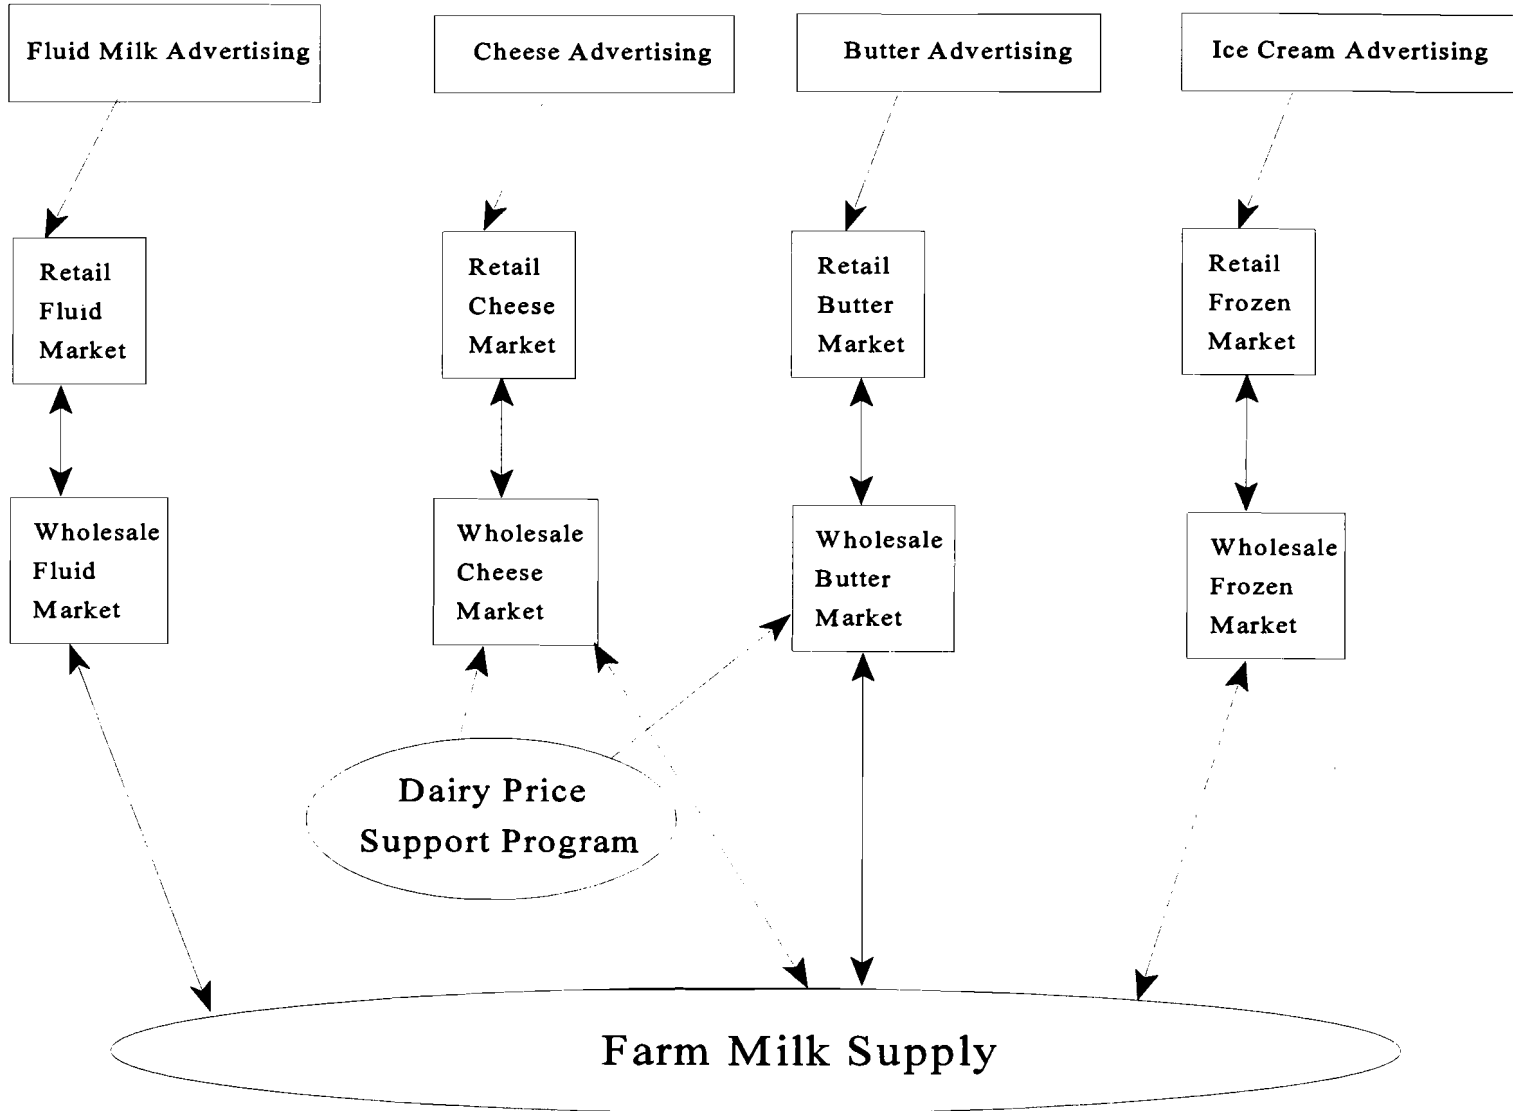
Fluid Milk Advertising

Cheese Advertising

Butter Advertising

Ice Cream Advertising

Retail Fluid Market

Retail Cheese Market

Retail Butter Market

Retail Frozen Market

Wholesale Fluid Market

Wholesale Cheese Market

Wholesale Butter Market

Wholesale Frozen Market

Dairy Price Support Program

Farm Milk Supply